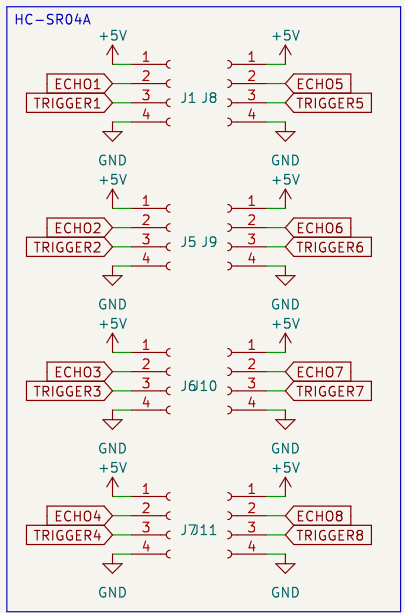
HC-SR04A

+5V
1
ECHO1
2
TRIGGER1
3
4
GND
J1 J8
+5V
1
2
ECHO5
3
TRIGGER5
4
GND

+5V
1
ECHO2
2
TRIGGER2
3
4
GND
J5 J9
+5V
1
2
ECHO6
3
TRIGGER6
4
GND

+5V
1
ECHO3
2
TRIGGER3
3
4
GND
J6J10
+5V
1
2
ECHO7
3
TRIGGER7
4
GND

+5V
1
ECHO4
2
TRIGGER4
3
4
GND
J7J11
+5V
1
2
ECHO8
3
TRIGGER8
4
GND